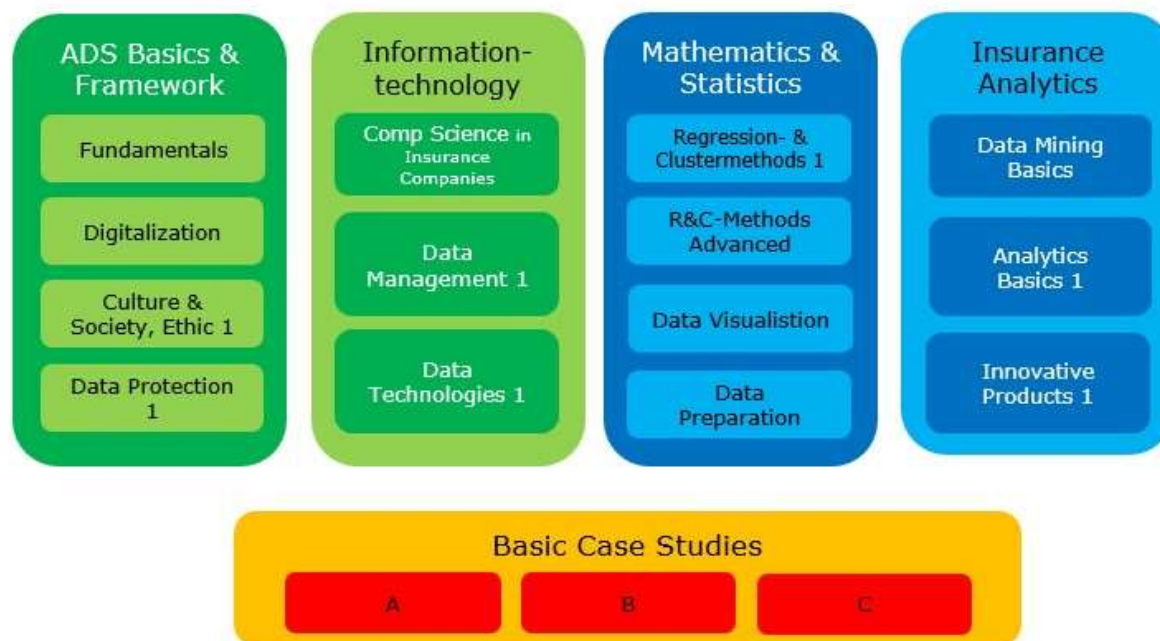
ADS Basics & Framework

Fundamentals

Digitalization

Culture & Society, Ethic 1

Data Protection 1

Information-technology

Comp Science in Insurance Companies

Data Management 1

Data Technologies 1

Mathematics & Statistics

Regression- & Clustermethods 1

R&C-Methods Advanced

Data Visualistion

Data Preparation

Insurance Analytics

Data Mining Basics

Analytics Basics 1

Innovative Products 1

Basic Case Studies

A

B

C